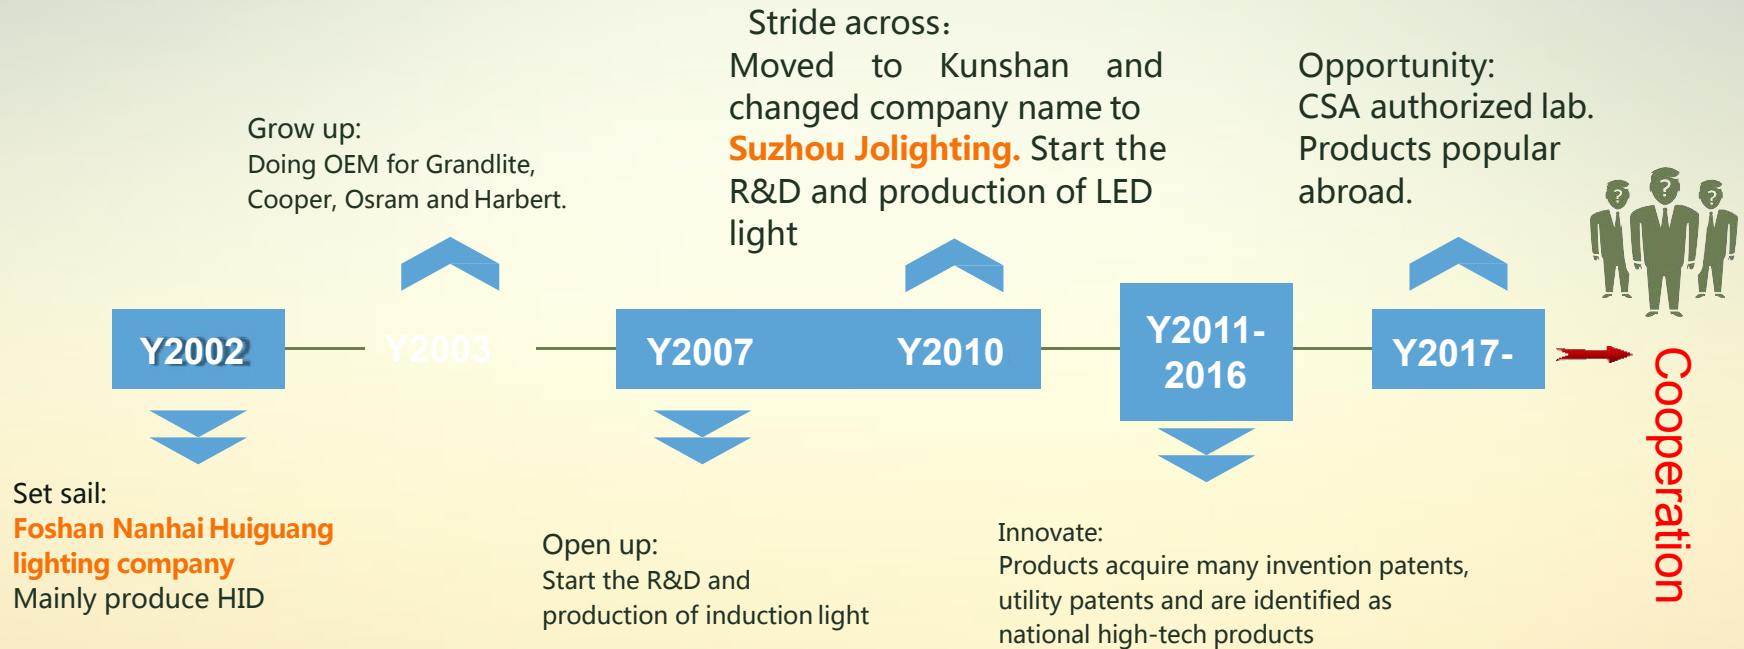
Stride across：
Moved to Kunshan and changed company name to Suzhou Jolighting. Start the R&D and production of LED light

Opportunity:
CSA authorized lab.
Products popular abroad.

Grow up:
Doing OEM for Grandlite, Cooper, Osram and Harbert.

Y2002

Y2003

Y2007

Y2010

Y2011-2016

Y2017-

Cooperation

Set sail:
Foshan Nanhai Huiguang lighting company
Mainly produce HID

Open up:
Start the R&D and production of induction light

Innovate:
Products acquire many invention patents, utility patents and are identified as national high-tech products